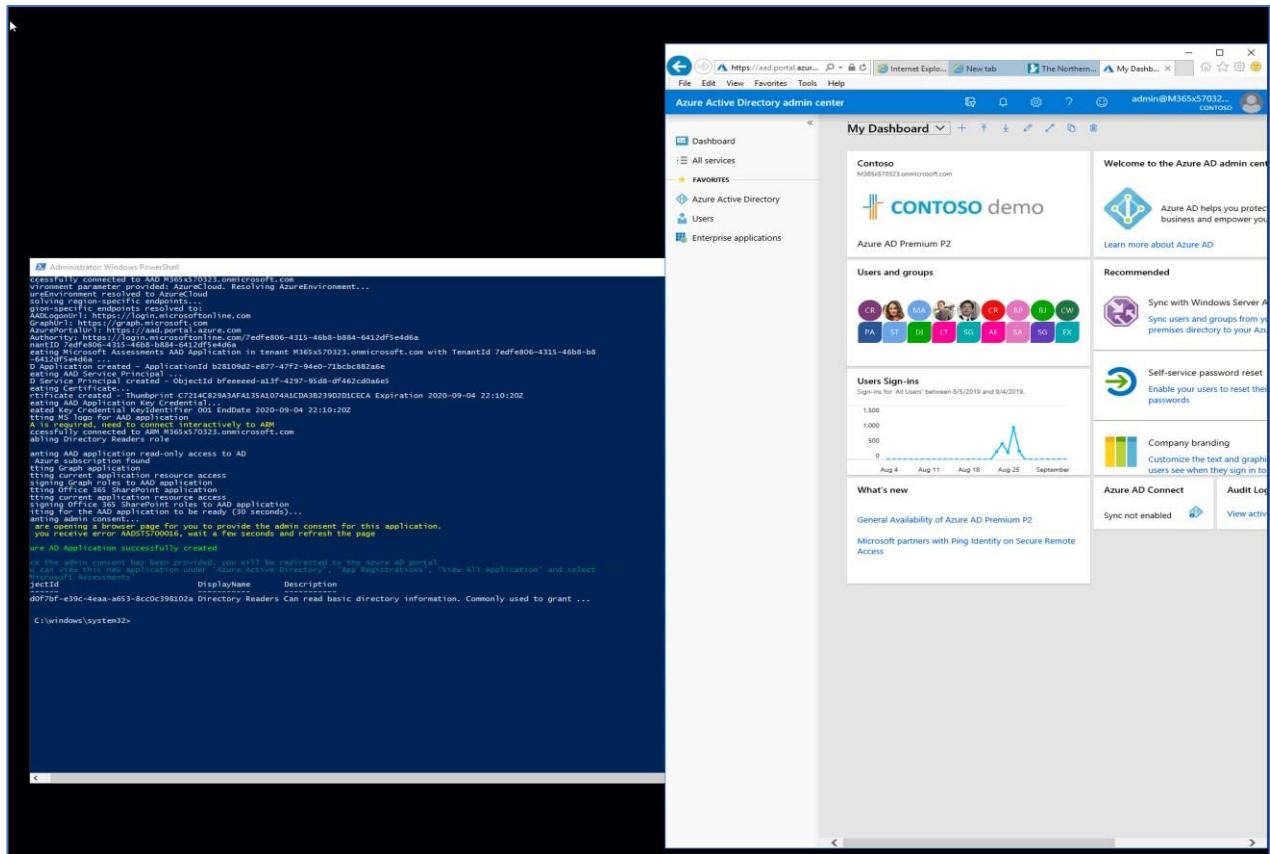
Administrator: Windows PowerShell
ccessfully connected to AAD M365x570323.onmicrosoft.com
vironment parameter provided: AzureCloud. Resolving AzureEnvironment...
ureEnvironment resolved to AzureCloud
solving region-specific endpoints...
gion-specific endpoints resolved to:
AADLogonUrl: https://login.microsoftonline.com
GraphUrl: https://graph.microsoft.com
AzurePortalUrl: https://aad.portal.azure.com
Authority: https://login.microsoftonline.com/7edfe806-4315-46b8-b884-6412df5e4d6a
nantID 7edfe806-4315-46b8-b884-6412df5e4d6a
eating Microsoft Assessments AAD Application in tenant M365x570323.onmicrosoft.com with TenantId 7edfe806-4315-46b8-b8
-6412df5e4d6a ...
D Application created - ApplicationId b28109d2-e877-47f2-94e0-71bcbc882a6e
eating AAD Service Principal ...
D Service Principal created - ObjectId bfeeeeed-a13f-4297-95d8-df462cd0a6e5
eating Certificate...
rtificate created - Thumbprint C7214C829A3AFA135A1074A1CDA3B239D2D1CECA Expiration 2020-09-04 22:10:20Z
eating AAD Application Key Credential...
eated Key Credential KeyIdentifier 001 EndDate 2020-09-04 22:10:20Z
tting MS logo for AAD application
A is required, need to connect interactively to ARM
ccessfully connected to ARM M365x570323.onmicrosoft.com
abling Directory Readers role

anting AAD application read-only access to AD
Azure subscription found
tting Graph application
tting current application resource access
signing Graph roles to AAD application
tting Office 365 SharePoint application
tting current application resource access
signing Office 365 SharePoint roles to AAD application
iting for the AAD application to be ready (30 seconds)...
anting admin consent...
are opening a browser page for you to provide the admin consent for this application.
you receive error AADSTS700016, wait a few seconds and refresh the page

ure AD Application successfully created

ce the admin consent has been provided, you will be redirected to the Azure AD portal
u can view this new application under 'Azure Active Directory', 'App Registrations', 'View All Application' and select
Microsoft Assessments'
jectId DisplayName Description
------ ----------- -----------
d0f7bf-e39c-4eaa-a653-8cc0c398102a Directory Readers Can read basic directory information. Commonly used to grant ...

C:\windows\system32>

https://aad.portal.azur... Internet Explo... New tab The Northern... My Dashb... ×
File Edit View Favorites Tools Help
Azure Active Directory admin center
admin@M365x57032... CONTOSO
Dashboard
All services
FAVORITES
Azure Active Directory
Users
Enterprise applications
My Dashboard
Contoso
M365x570323.onmicrosoft.com
CONTOSO demo
Azure AD Premium P2
Welcome to the Azure AD admin cent
Azure AD helps you protect business and empower you
Learn more about Azure AD
Users and groups
CR MA CR BP BJ CW
PA ST DI LT SG AF SA SG EX
Recommended
Sync with Windows Server A
Sync users and groups from y premises directory to your Azu
Self-service password reset
Enable your users to reset their passwords
Company branding
Customize the text and graphi users see when they sign in to
Users Sign-ins
Sign-ins for 'All Users' between 8/5/2019 and 9/4/2019.
1,500
1,000
500
0
Aug 4 Aug 11 Aug 18 Aug 25 September
What's new
General Availability of Azure AD Premium P2
Microsoft partners with Ping Identity on Secure Remote Access
Azure AD Connect
Sync not enabled
Audit Log
View activ